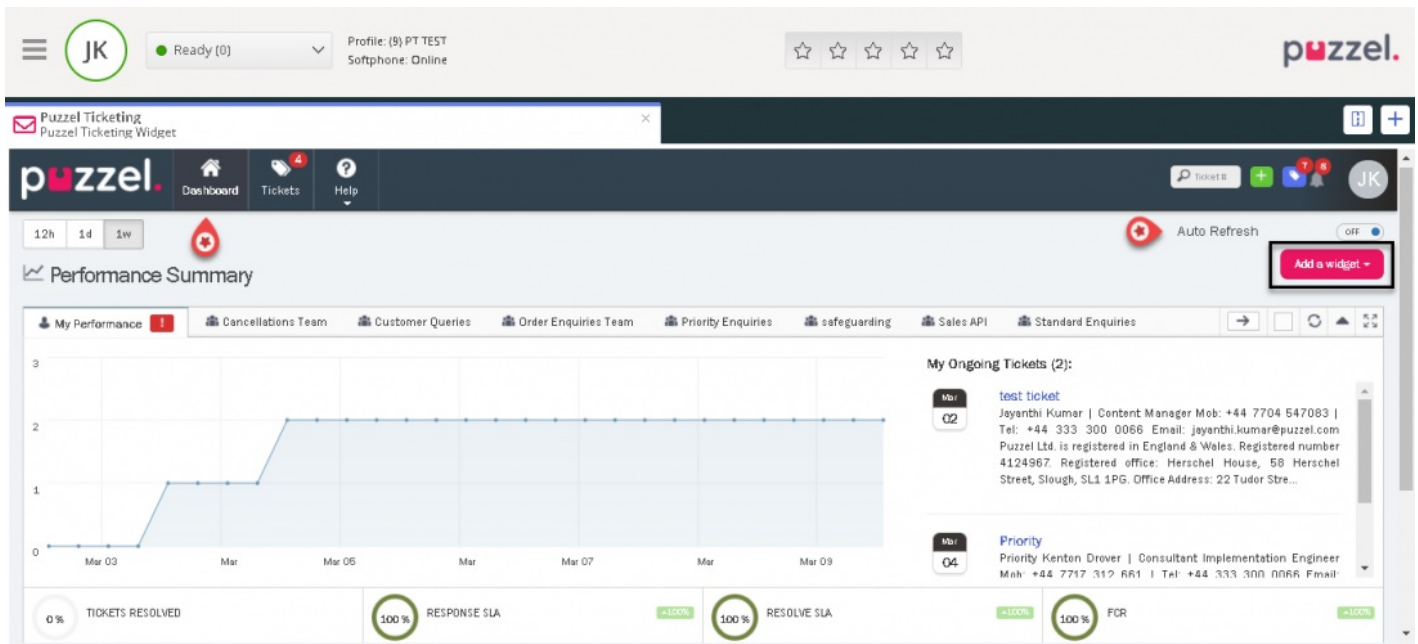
JK Ready (0) Profile: (9) PT TEST Softphone: Online

puzzel.

Puzzel Ticketing
Puzzel Ticketing Widget

puzzel. Dashboard Tickets 4 Help

Ticket# 7 8 JK

12h 1d 1w

Auto Refresh OFF

Performance Summary

Add a widget

My Performance ! Cancellations Team Customer Queries Order Enquiries Team Priority Enquiries safeguarding Sales API Standard Enquiries

3
2
1
0
Mar 03 Mar Mar 05 Mar Mar 07 Mar Mar 09

My Ongoing Tickets (2):

Mar 02
test ticket
Jayanthi Kumar | Content Manager Mob: +44 7704 547083 | Tel: +44 333 300 0066 Email: jayanthi.kumar@puzzel.com Puzzel Ltd. is registered in England & Wales. Registered number 4124967. Registered office: Herschel House, 58 Herschel Street, Slough, SL1 1PG. Office Address: 22 Tudor Stre...

Mar 04
Priority
Priority Kenton Drover | Consultant Implementation Engineer Mob: +44 7717 312 661 | Tel: +44 333 300 0066 Email:

0 % TICKETS RESOLVED
100 % RESPONSE SLA +100%
100 % RESOLVE SLA +100%
100 % FCR +100%